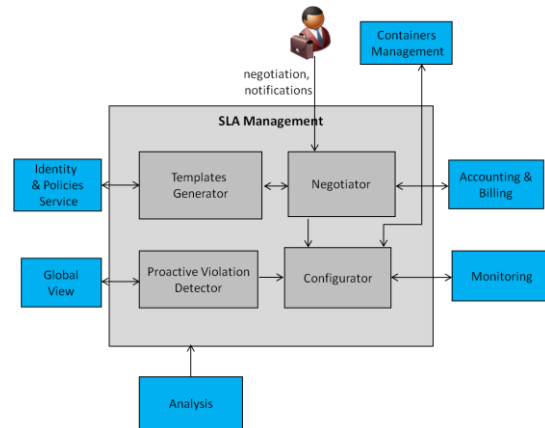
negotiation, notifications

Containers Management

SLA Management

Identity & Policies Service

Templates Generator

Negotiator

Accounting & Billing

Global View

Proactive Violation Detector

Configurator

Monitoring

Analysis